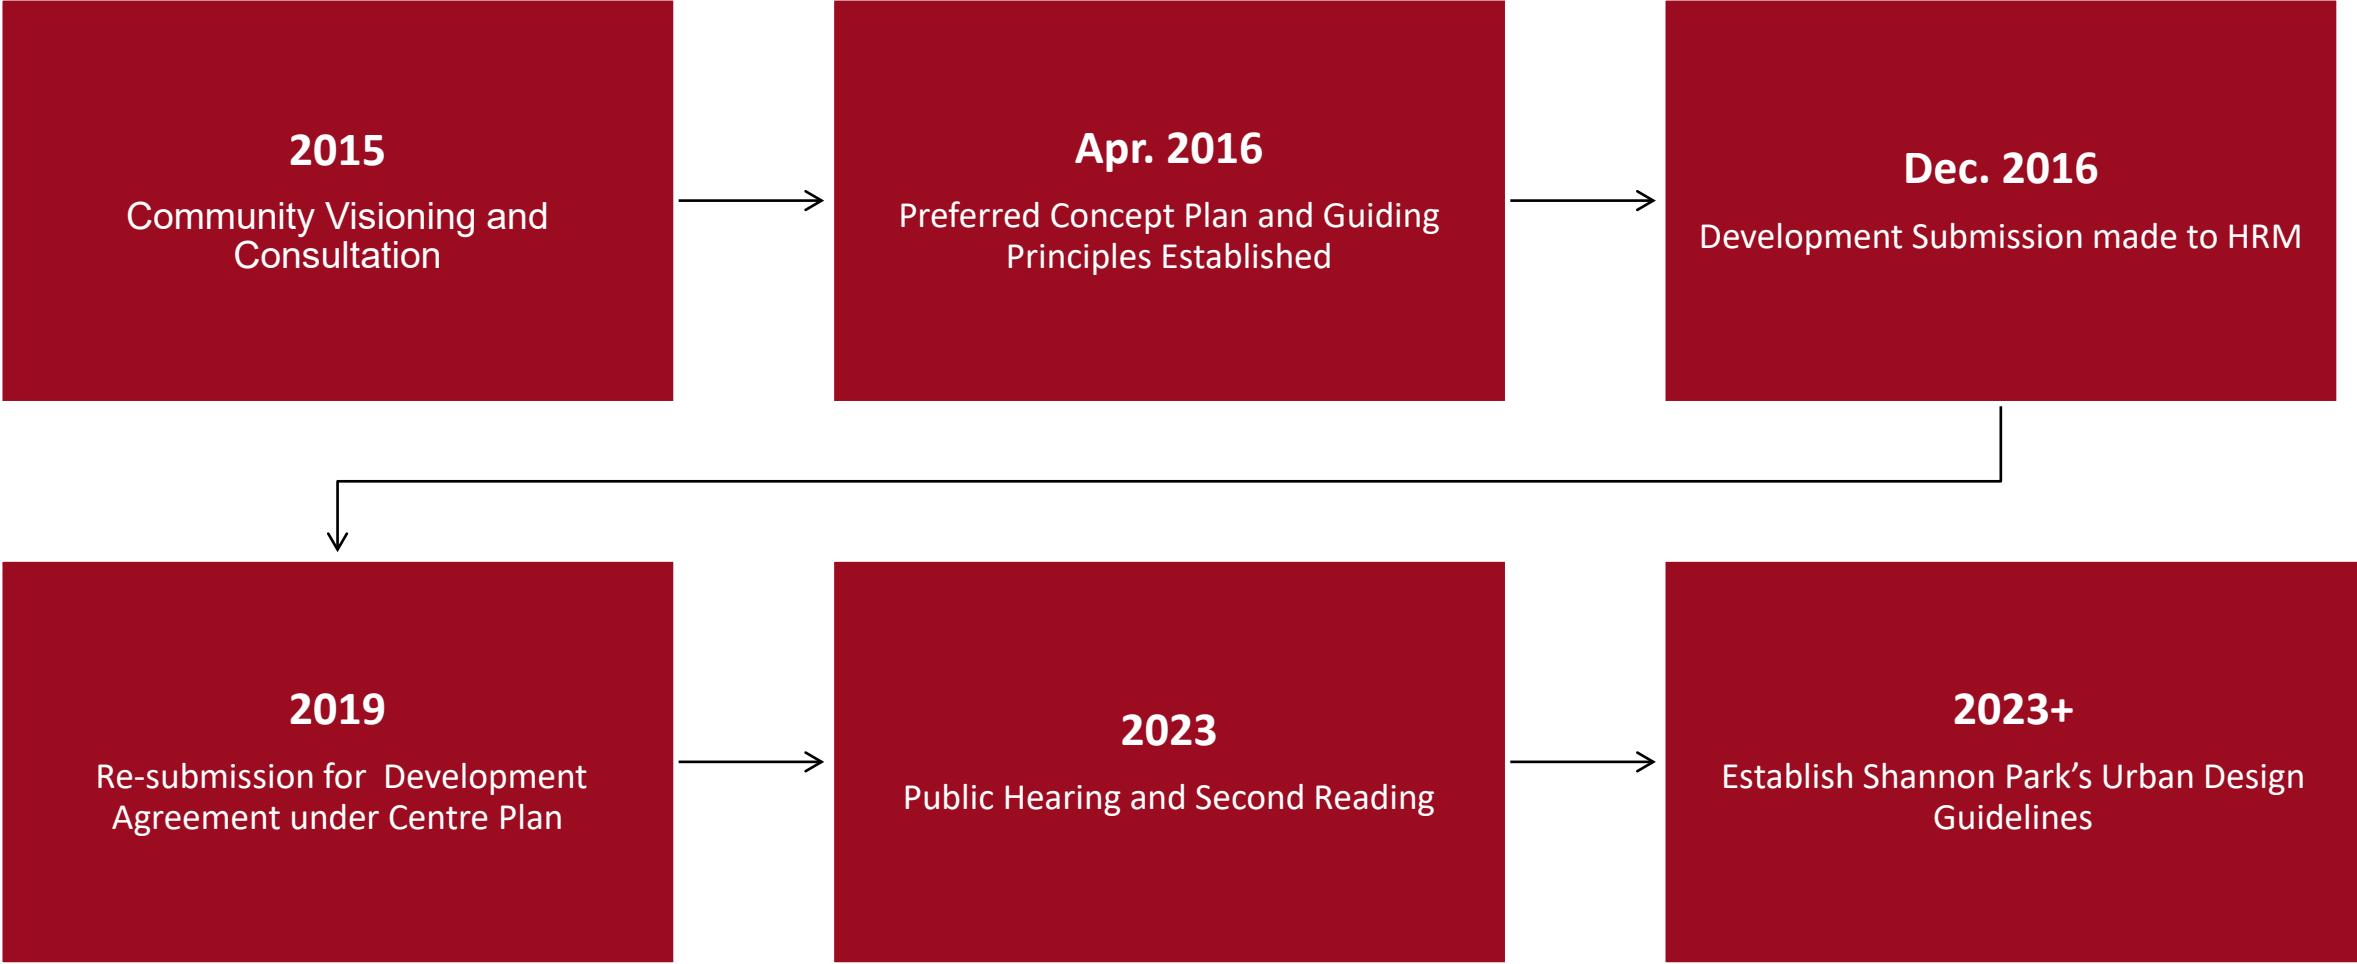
2015
Community Visioning and Consultation

Apr. 2016
Preferred Concept Plan and Guiding Principles Established

Dec. 2016
Development Submission made to HRM

2019
Re-submission for Development Agreement under Centre Plan

2023
Public Hearing and Second Reading

2023+
Establish Shannon Park’s Urban Design Guidelines